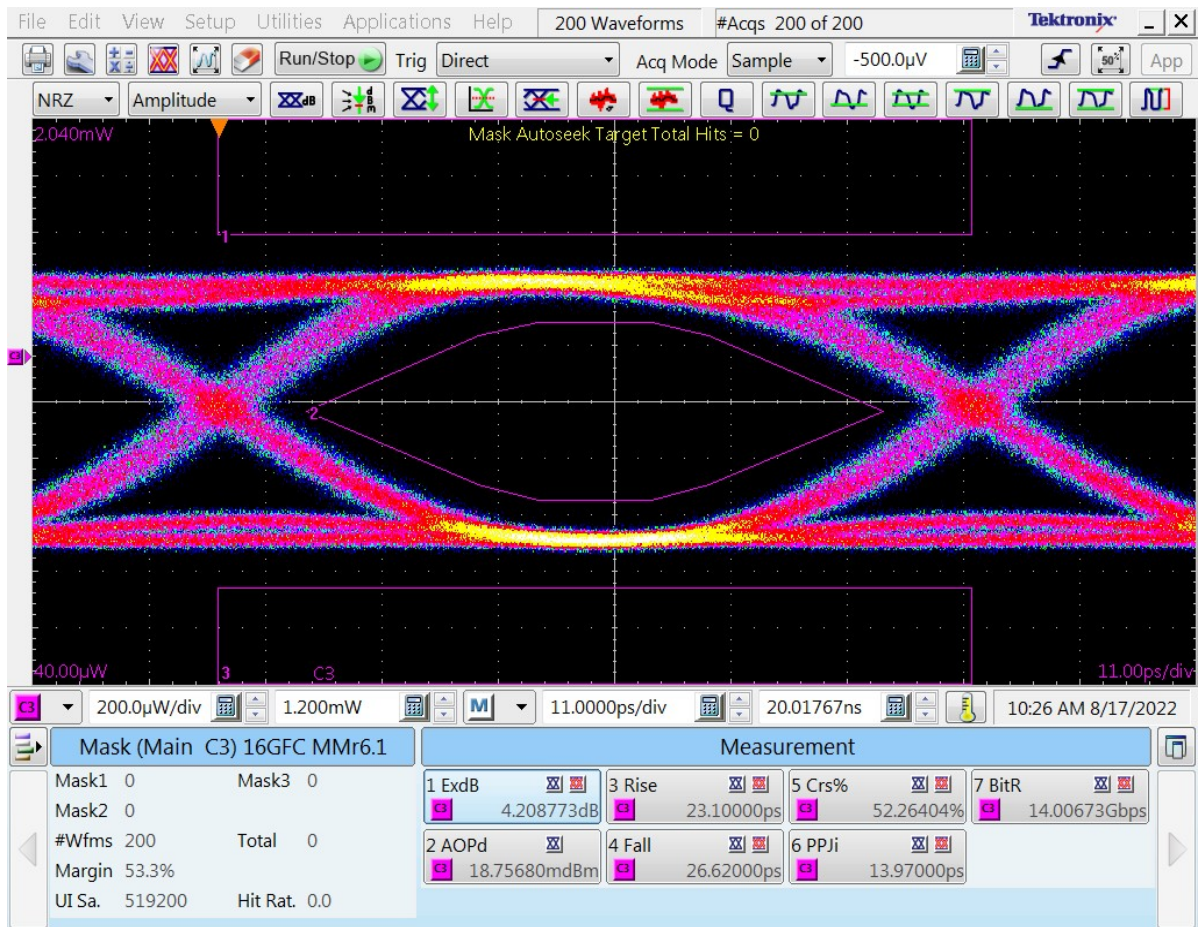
File Edit View Setup Utilities Applications Help 200 Waveforms #Acqs 200 of 200 Tektronix _ X

Run/Stop Trig Direct Acq Mode Sample -500.0µV App

NRZ Amplitude dB

2.040mW

Mask Autoseek Target Total Hits = 0

1

C3

2

40.00µW 3 C3 11.00ps/div

C3 200.0µW/div 1.200mW M 11.0000ps/div 20.01767ns 10:26 AM 8/17/2022

Mask (Main C3) 16GFC MMr6.1

Measurement

Mask1 0 Mask3 0
Mask2 0
#Wfms 200 Total 0
Margin 53.3%
UI Sa. 519200 Hit Rat. 0.0

| 1 ExdB | 3 Rise | 5 Crs% | 7 BitR |
|---|---|---|---|
| C3 4.208773dB | C3 23.10000ps | C3 52.26404% | C3 14.00673Gbps |
| 2 AOPd | 4 Fall | 6 PPJi | |
| C3 18.75680mdBm | C3 26.62000ps | C3 13.97000ps | |